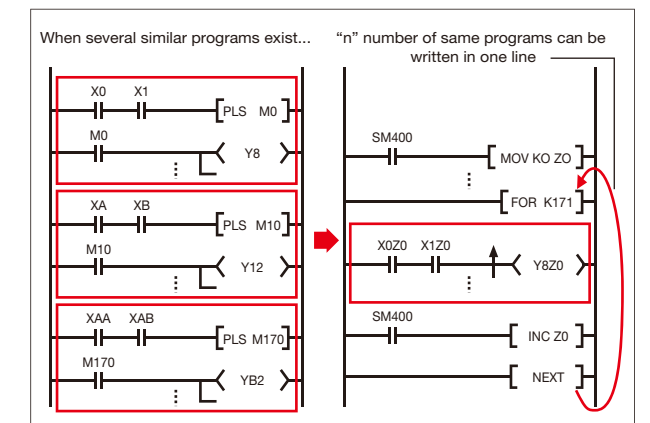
When several similar programs exist...

X0 X1
PLS M0
M0
Y8
⋮

XA XB
PLS M10
M10
Y12
⋮

XAA XAB
PLS M170
M170
YB2
⋮

"n" number of same programs can be written in one line

SM400
MOV KO ZO
⋮
FOR K171
X0Z0 X1Z0
Y8Z0
⋮
SM400
INC Z0
NEXT